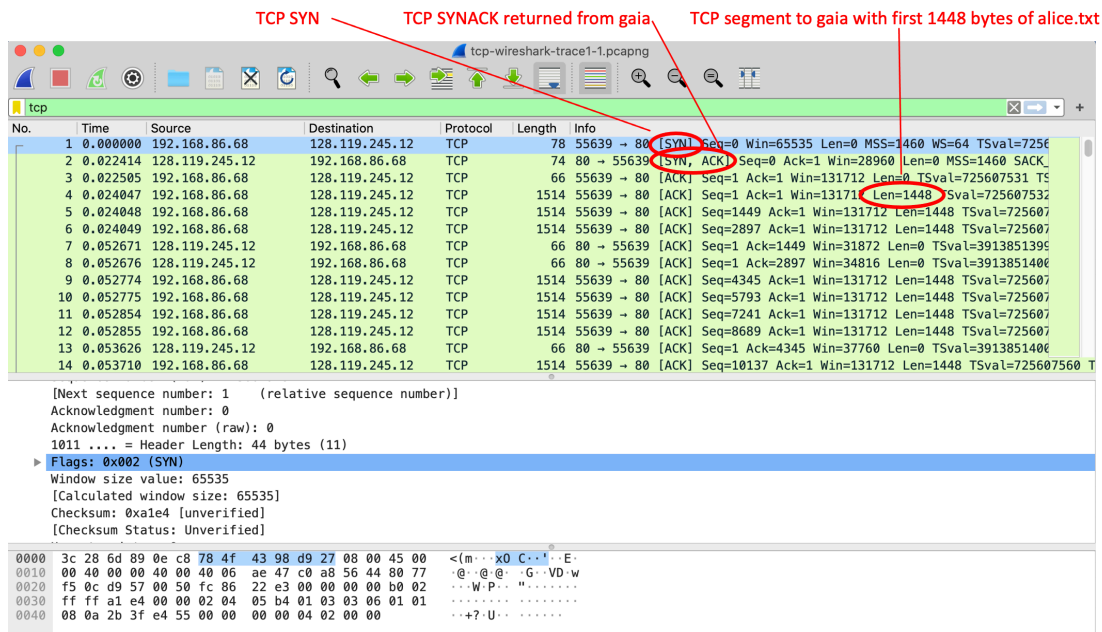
TCP SYN
TCP SYNACK returned from gaia
TCP segment to gaia with first 1448 bytes of alice.txt

tcp-wireshark-trace1-1.pcapng

tcp

| No. | Time | Source | Destination | Protocol | Length | Info |
|---|---|---|---|---|---|---|
| 1 | 0.000000 | 192.168.86.68 | 128.119.245.12 | TCP | 78 | 55639 → 80 [SYN] Seq=0 Win=65535 Len=0 MSS=1460 WS=64 TSval=7256 |
| 2 | 0.022414 | 128.119.245.12 | 192.168.86.68 | TCP | 74 | 80 → 55639 [SYN, ACK] Seq=0 Ack=1 Win=28960 Len=0 MSS=1460 SACK_ |
| 3 | 0.022505 | 192.168.86.68 | 128.119.245.12 | TCP | 66 | 55639 → 80 [ACK] Seq=1 Ack=1 Win=131712 Len=0 TSval=725607531 TS |
| 4 | 0.024047 | 192.168.86.68 | 128.119.245.12 | TCP | 1514 | 55639 → 80 [ACK] Seq=1 Ack=1 Win=131712 Len=1448 TSval=725607532 |
| 5 | 0.024048 | 192.168.86.68 | 128.119.245.12 | TCP | 1514 | 55639 → 80 [ACK] Seq=1449 Ack=1 Win=131712 Len=1448 TSval=725607 |
| 6 | 0.024049 | 192.168.86.68 | 128.119.245.12 | TCP | 1514 | 55639 → 80 [ACK] Seq=2897 Ack=1 Win=131712 Len=1448 TSval=725607 |
| 7 | 0.052671 | 128.119.245.12 | 192.168.86.68 | TCP | 66 | 80 → 55639 [ACK] Seq=1 Ack=1449 Win=31872 Len=0 TSval=3913851399 |
| 8 | 0.052676 | 128.119.245.12 | 192.168.86.68 | TCP | 66 | 80 → 55639 [ACK] Seq=1 Ack=2897 Win=34816 Len=0 TSval=3913851400 |
| 9 | 0.052774 | 192.168.86.68 | 128.119.245.12 | TCP | 1514 | 55639 → 80 [ACK] Seq=4345 Ack=1 Win=131712 Len=1448 TSval=725607 |
| 10 | 0.052775 | 192.168.86.68 | 128.119.245.12 | TCP | 1514 | 55639 → 80 [ACK] Seq=5793 Ack=1 Win=131712 Len=1448 TSval=725607 |
| 11 | 0.052854 | 192.168.86.68 | 128.119.245.12 | TCP | 1514 | 55639 → 80 [ACK] Seq=7241 Ack=1 Win=131712 Len=1448 TSval=725607 |
| 12 | 0.052855 | 192.168.86.68 | 128.119.245.12 | TCP | 1514 | 55639 → 80 [ACK] Seq=8689 Ack=1 Win=131712 Len=1448 TSval=725607 |
| 13 | 0.053626 | 128.119.245.12 | 192.168.86.68 | TCP | 66 | 80 → 55639 [ACK] Seq=1 Ack=4345 Win=37760 Len=0 TSval=3913851400 |
| 14 | 0.053710 | 192.168.86.68 | 128.119.245.12 | TCP | 1514 | 55639 → 80 [ACK] Seq=10137 Ack=1 Win=131712 Len=1448 TSval=725607560 T |

[Next sequence number: 1 (relative sequence number)]
Acknowledgment number: 0
Acknowledgment number (raw): 0
1011 .... = Header Length: 44 bytes (11)
Flags: 0x002 (SYN)
Window size value: 65535
[Calculated window size: 65535]
Checksum: 0xa1e4 [unverified]
[Checksum Status: Unverified]

0000 3c 28 6d 89 0e c8 78 4f 43 98 d9 27 08 00 45 00 <(m···xO C··'··E·
0010 00 40 00 00 40 00 40 06 ae 47 c0 a8 56 44 80 77 ·@··@·@· ·G··VD·w
0020 f5 0c d9 57 00 50 fc 86 22 e3 00 00 00 00 b0 02 ···W·P·· "·······
0030 ff ff a1 e4 00 00 02 04 05 b4 01 03 03 06 01 01 ········ ········
0040 08 0a 2b 3f e4 55 00 00 00 00 04 02 00 00 ··+?·U·· ······